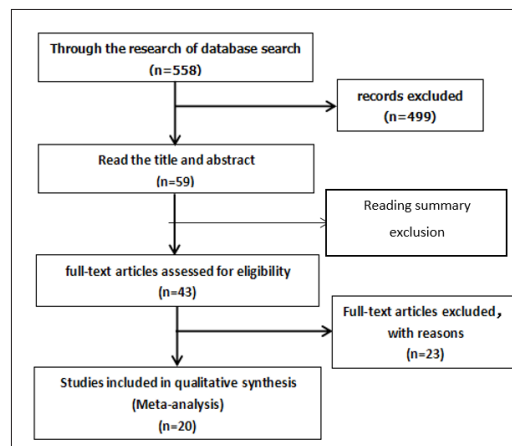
Through the research of database search
(n=558)

records excluded
(n=499)

Read the title and abstract
(n=59)

Reading summary exclusion

full-text articles assessed for eligibility
(n=43)

Full-text articles excluded，with reasons
(n=23)

Studies included in qualitative synthesis
(Meta-analysis)
(n=20)